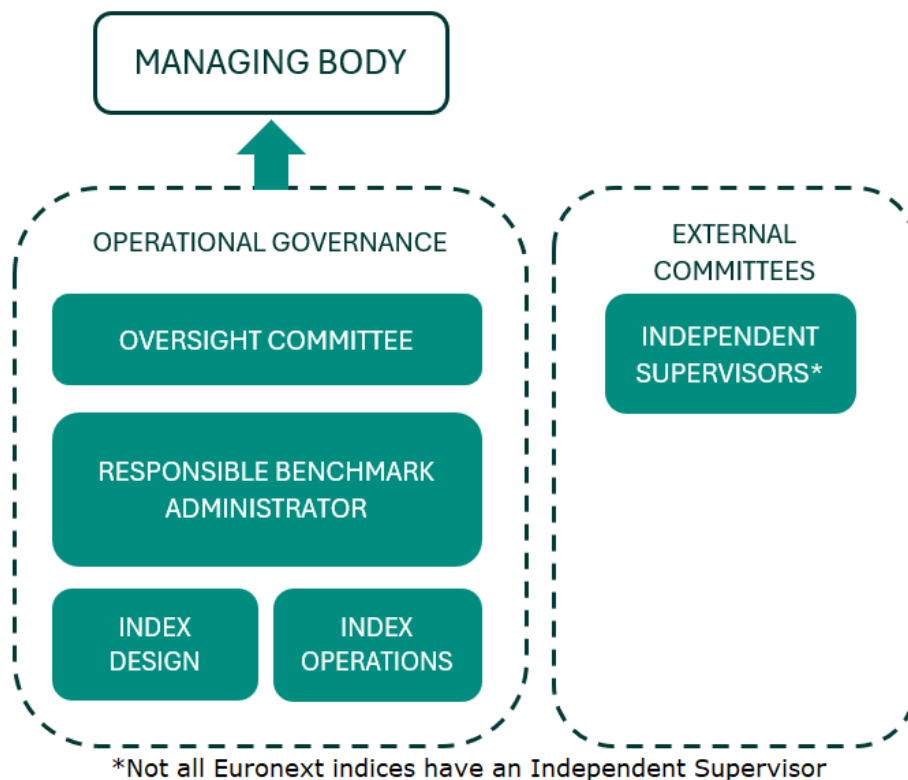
MANAGING BODY

OPERATIONAL GOVERNANCE

OVERSIGHT COMMITTEE

RESPONSIBLE BENCHMARK ADMINISTRATOR

INDEX DESIGN

INDEX OPERATIONS

EXTERNAL COMMITTEES

INDEPENDENT SUPERVISORS*

*Not all Euronext indices have an Independent Supervisor